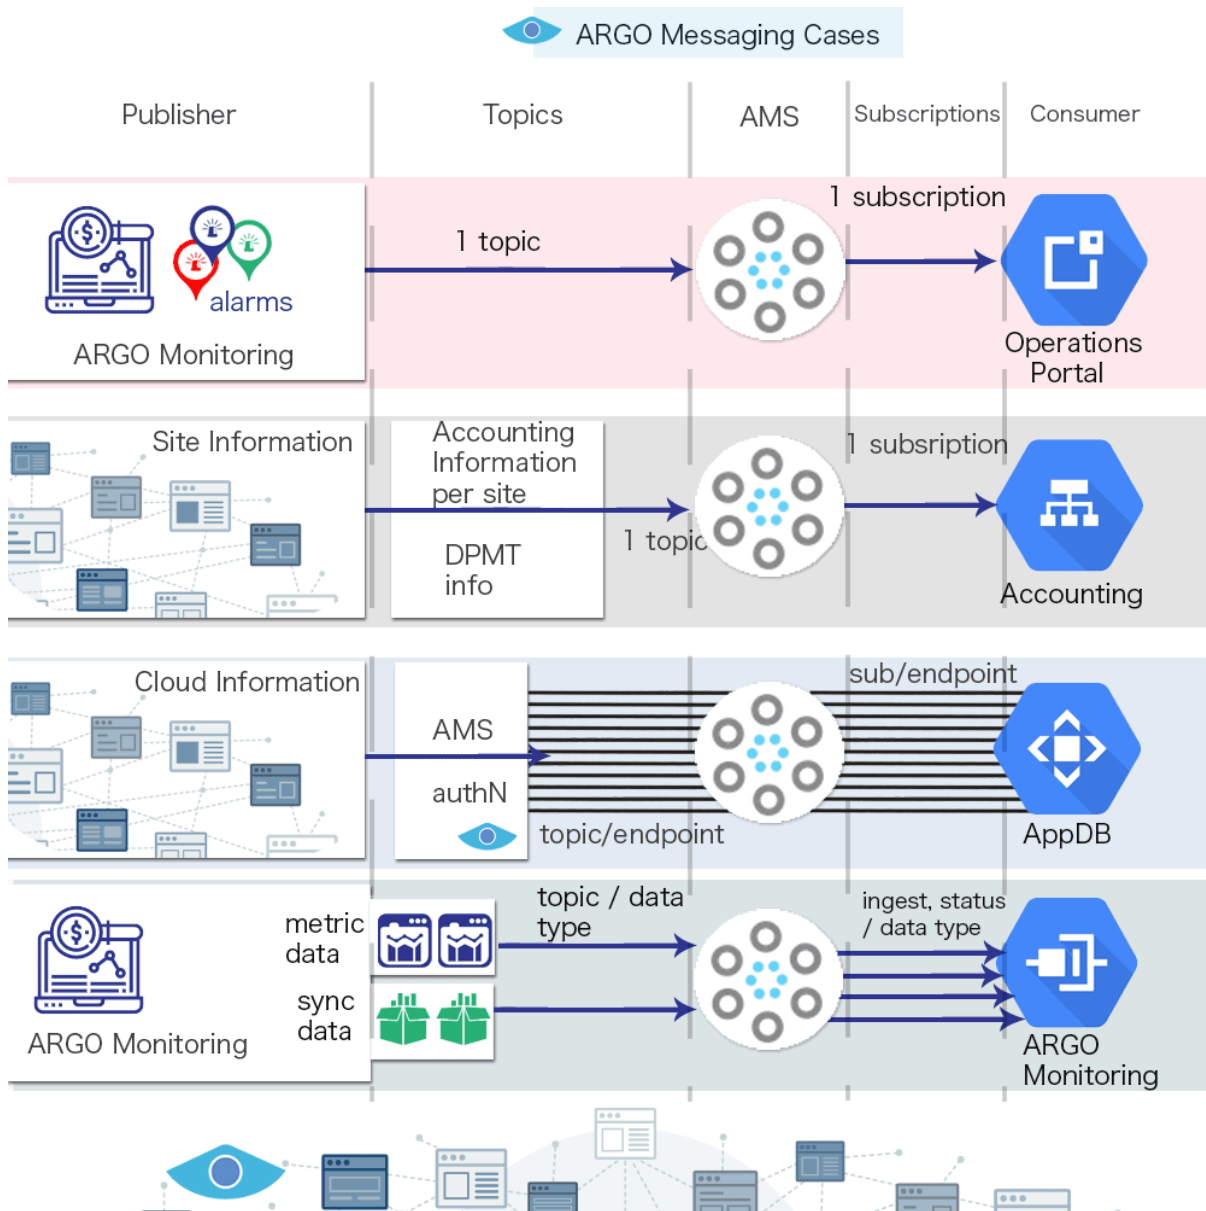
ARGO Messaging Cases

Publisher

Topics

AMS

Subscriptions

Consumer

alarms

ARGO Monitoring

1 topic

1 subscription

Operations Portal

Site Information

Accounting Information per site

DPMT info

1 topic

1 subsription

Accounting

Cloud Information

AMS

authN

topic/endpoint

sub/endpoint

AppDB

ARGO Monitoring

metric data

sync data

topic / data type

ingest, status / data type

ARGO Monitoring